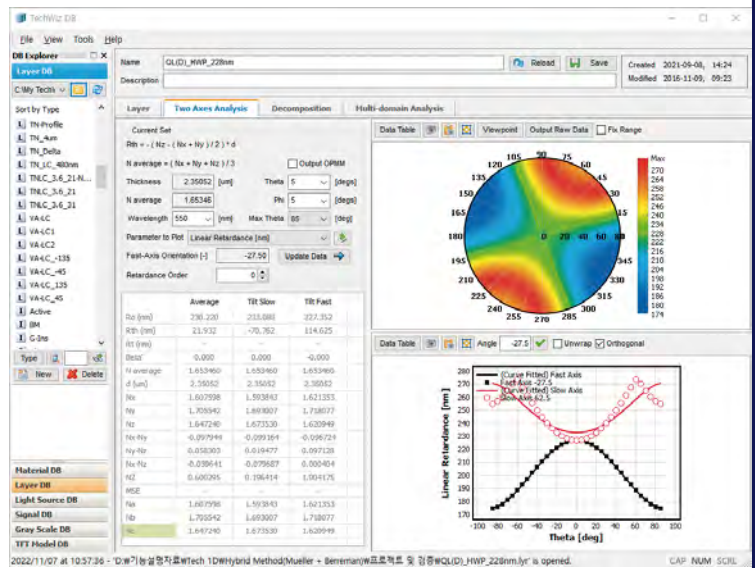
TechWiz DB

File View Tools Help

DB Explorer
Layer DB
C:\My Techw
Sort by Type
TN-Profile
TN_4um
TN_Delta
TN_LC_480nm
TNLC_3.6_21-N...
TNLC_3.6_21
TNLC_3.6_21
VA-LC
VA-LC1
VA-LC2
VA-LC_-135
VA-LC_-45
VA-LC_135
VA-LC_45
Active
BM
G-Ins
Type
New
Delete

Material DB
Layer DB
Light Source DB
Signal DB
Gray Scale DB
TFT Model DB

Name QL(D)_HWP_228nm
Description
Reload Save
Created 2021-09-08, 14:24
Modified 2016-11-09, 09:23

Layer | Two Axes Analysis | Decomposition | Multi-domain Analysis

Current Set
Rth = ( Nz - ( Nx + Ny ) / 2 ) * d
N average = ( Nx + Ny + Nz ) / 3
Output OPMM
Thickness 2.35052 [um]
Theta 5 [degs]
N average 1.65346
Phi 5 [degs]
Wavelength 550 [nm]
Max Theta 85 [deg]
Parameter to Plot Linear Retardance [nm]
Fast-Axis Orientation [-] -27.50
Update Data
Retardance Order 0

| | Average | Tilt Slow | Tilt Fast |
|---|---|---|---|
| Ro (nm) | 228.220 | 215.080 | 227.352 |
| Rth (nm) | 21.932 | -70.762 | 114.625 |
| Rt (nm) | | | |
| Beta' | 0.000 | 0.000 | -0.000 |
| N average | 1.653460 | 1.653460 | 1.653460 |
| d (um) | 2.35052 | 2.35052 | 2.35052 |
| Nx | 1.607598 | 1.593843 | 1.621353 |
| Ny | 1.705540 | 1.693007 | 1.718077 |
| Nz | 1.647240 | 1.673530 | 1.620949 |
| Nx-Ny | -0.097944 | -0.099164 | -0.096724 |
| Ny-Nz | 0.058303 | 0.019477 | 0.097128 |
| Nx-Nz | -0.039641 | -0.079687 | 0.000404 |
| NZ | 0.600295 | 0.196414 | 1.004175 |
| MSE | | | |
| Na | 1.607598 | 1.593843 | 1.621353 |
| Nb | 1.705542 | 1.693007 | 1.718077 |
| Nc | 1.647240 | 1.673530 | 1.620949 |

Data Table | Viewpoint | Output Raw Data | Fix Range

90 105 120 135 150 165 180 195 210 225 240 255 270 285 300 315 330 345 0 20 40 60 80

Max 270 264 258 252 246 240 234 228 222 216 210 204 198 192 186 180 174

Data Table | Angle -27.5 | Unwrap | Orthogonal

(Curve Fitted) Fast Axis
Fast Axis -27.5
(Curve Fitted) Slow Axis
Slow Axis 62.5

Linear Retardance [nm]
280 270 260 250 240 230 220 210 200 190 180 170
Theta [deg]
-100 -80 -60 -40 -20 0 20 40 60 80 100

2021/11/07 at 10:57:36 - 'D:₩기능설명자료₩Tech 1D₩Hybrid Method(Mueller + Berreman)₩프로젝트 및 검증₩QL(D)_HWP_228nm.lyr' is opened.
CAP NUM SCRL